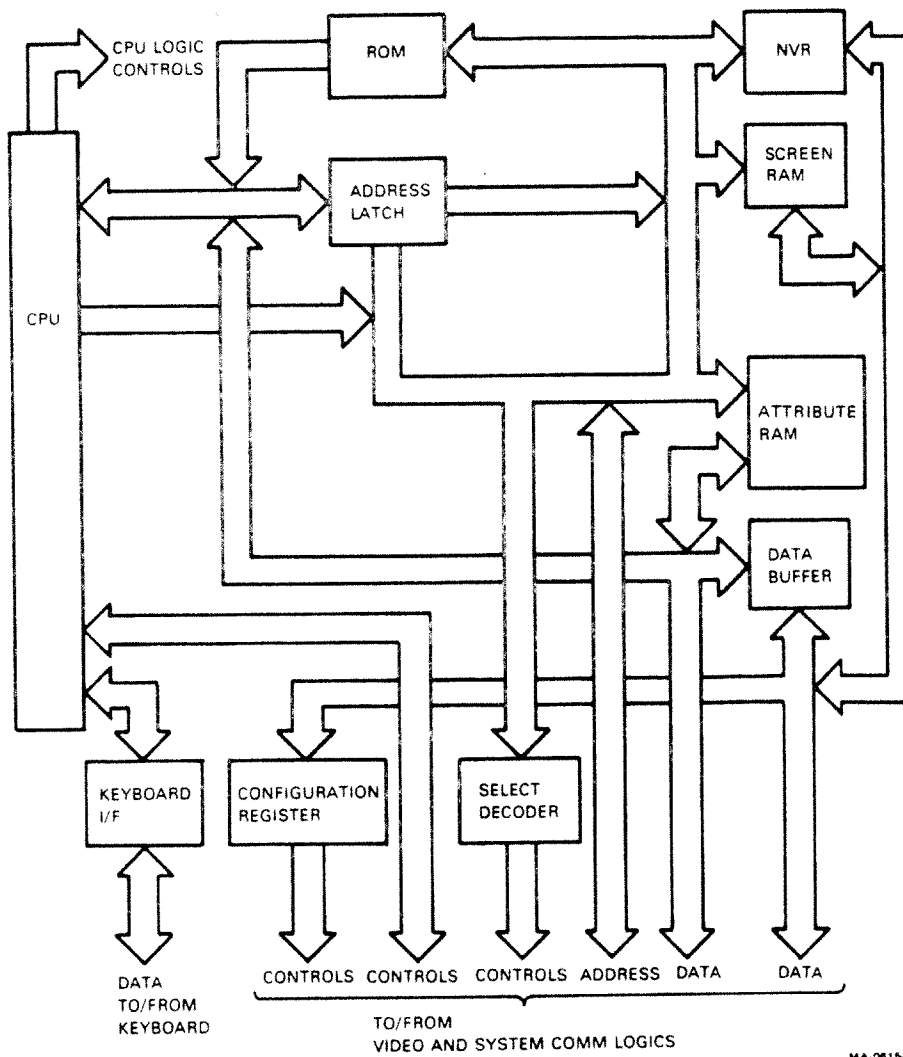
CPU LOGIC CONTROLS

ROM

NVR

SCREEN RAM

ADDRESS LATCH

CPU

ATTRIBUTE RAM

DATA BUFFER

KEYBOARD I/F

CONFIGURATION REGISTER

SELECT DECODER

DATA TO/FROM KEYBOARD

CONTROLS CONTROLS CONTROLS ADDRESS DATA DATA

TO/FROM
VIDEO AND SYSTEM COMM LOGICS

MA-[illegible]